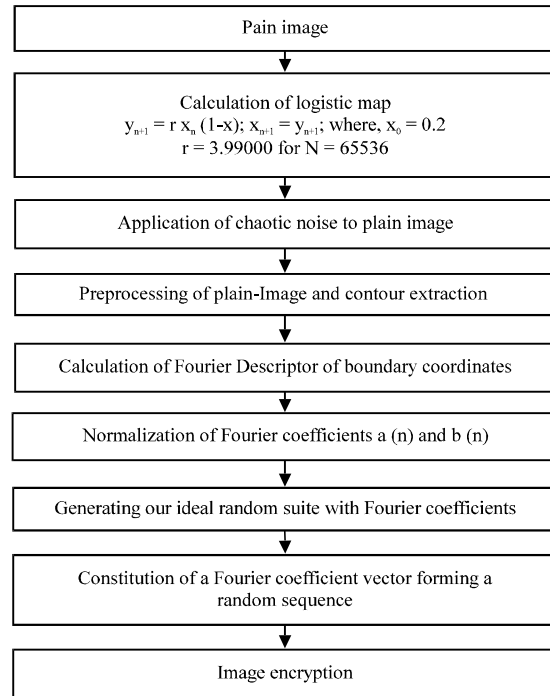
Pain image

Calculation of logistic map
$y_{n+1} = r\, x_n\, (1-x)$; $x_{n+1} = y_{n+1}$; where, $x_0 = 0.2$
r = 3.99000 for N = 65536

Application of chaotic noise to plain image

Preprocessing of plain-Image and contour extraction

Calculation of Fourier Descriptor of boundary coordinates

Normalization of Fourier coefficients a (n) and b (n)

Generating our ideal random suite with Fourier coefficients

Constitution of a Fourier coefficient vector forming a random sequence

Image encryption